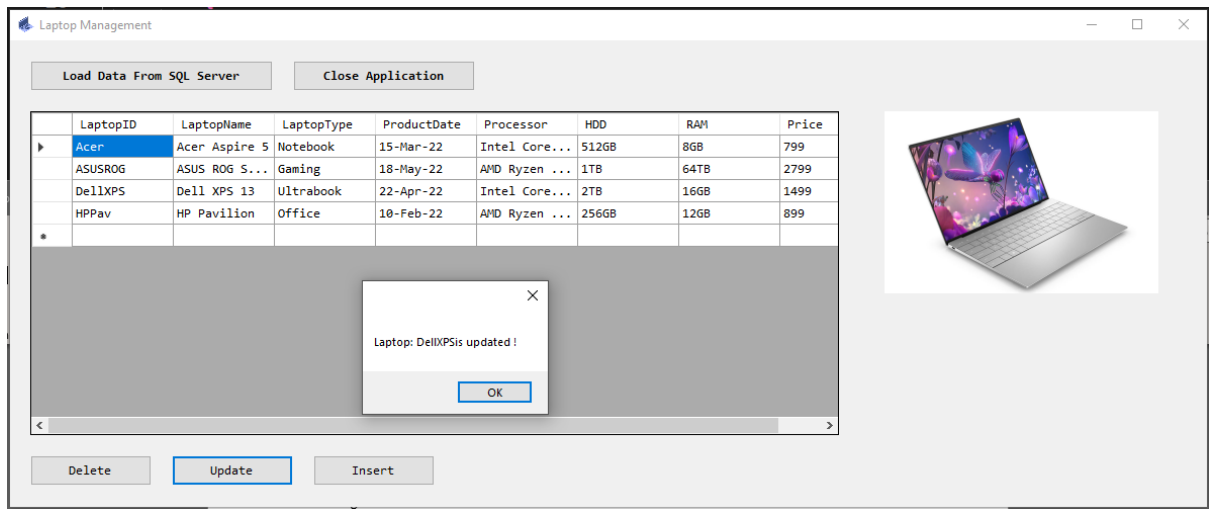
Laptop Management

Load Data From SQL Server

Close Application

| | LaptopID | LaptopName | LaptopType | ProductDate | Processor | HDD | RAM | Price |
|---|---|---|---|---|---|---|---|---|
| ▸ | Acer | Acer Aspire 5 | Notebook | 15-Mar-22 | Intel Core... | 512GB | 8GB | 799 |
| | ASUSROG | ASUS ROG S... | Gaming | 18-May-22 | AMD Ryzen ... | 1TB | 64TB | 2799 |
| | DellXPS | Dell XPS 13 | Ultrabook | 22-Apr-22 | Intel Core... | 2TB | 16GB | 1499 |
| | HPPav | HP Pavilion | Office | 10-Feb-22 | AMD Ryzen ... | 256GB | 12GB | 899 |
| * | | | | | | | | |

Laptop: DellXPSis updated !

OK

Delete

Update

Insert